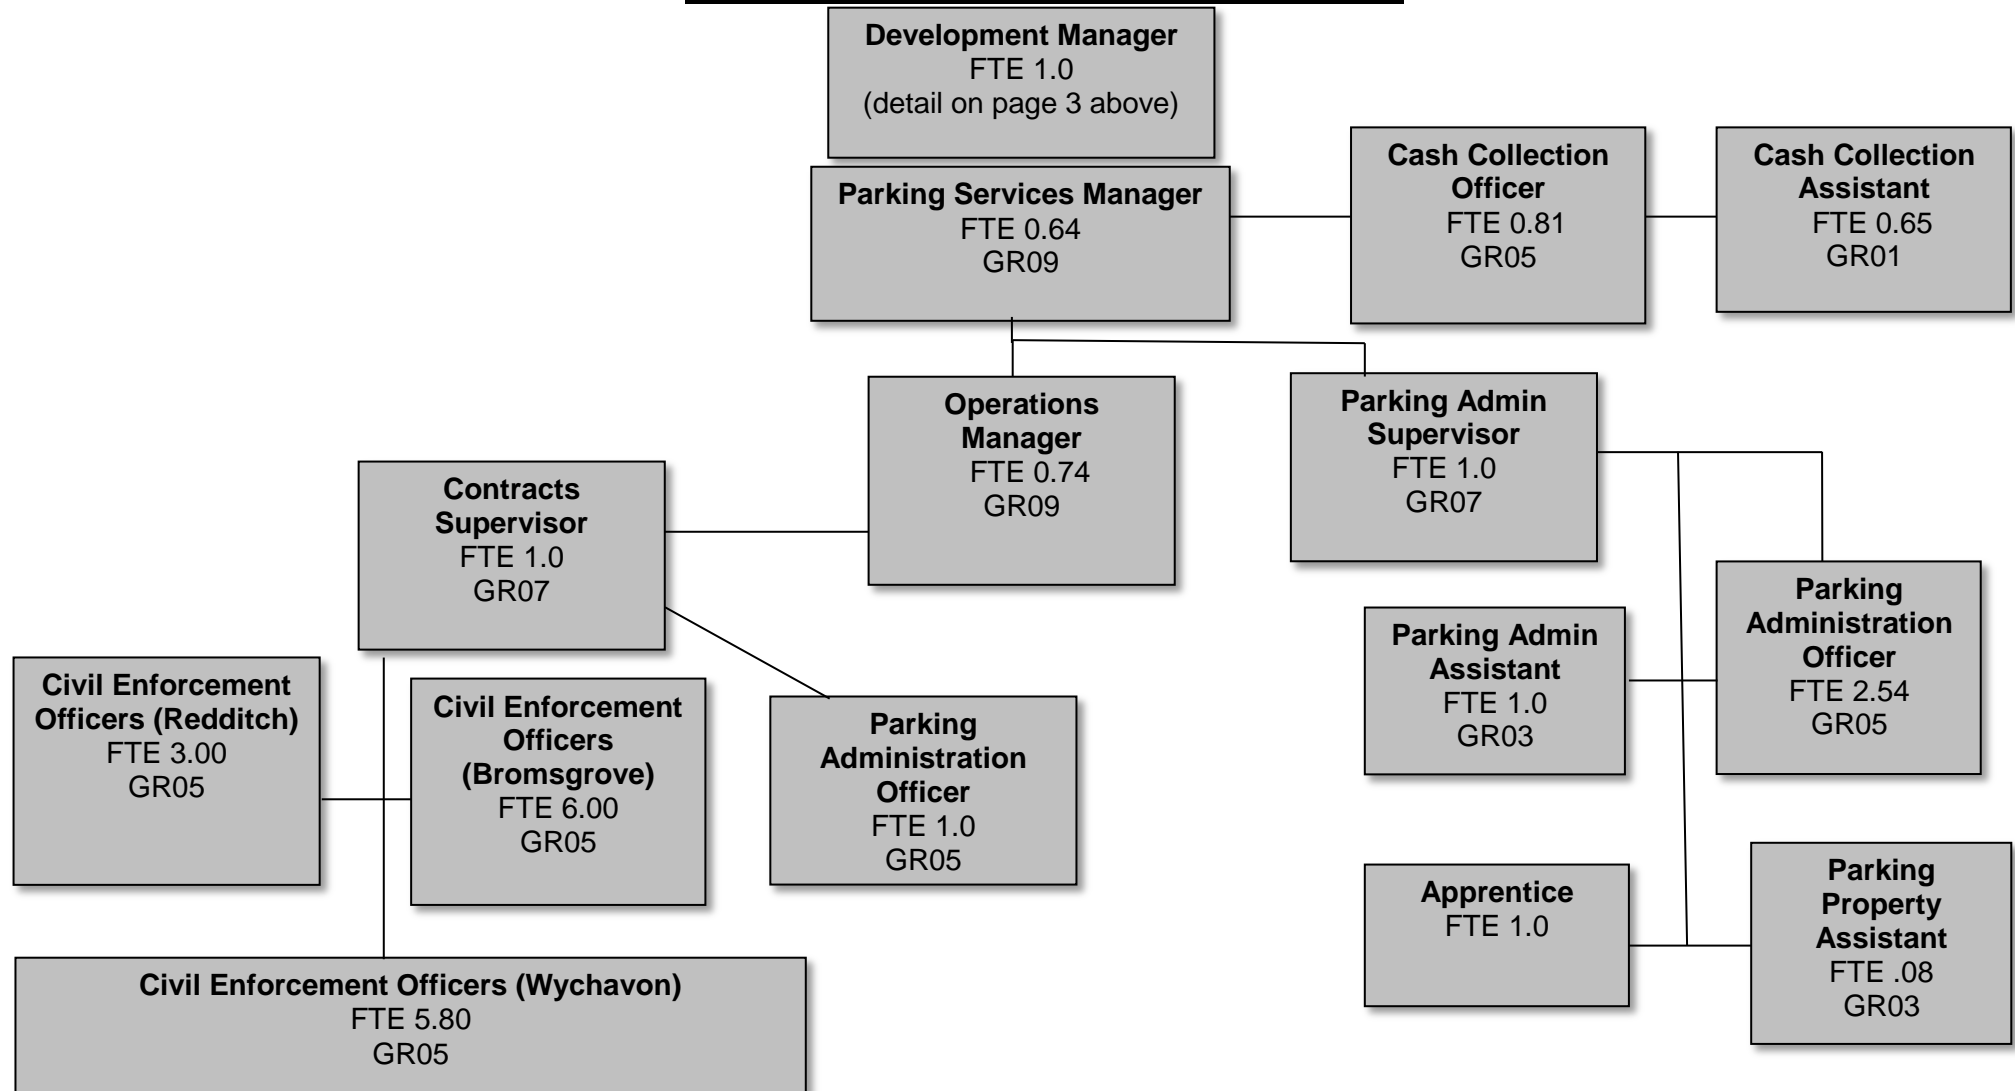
**Development Manager**
FTE 1.0
(detail on page 3 above)

**Parking Services Manager**
FTE 0.64
GR09

**Cash Collection Officer**
FTE 0.81
GR05

**Cash Collection Assistant**
FTE 0.65
GR01

**Operations Manager**
FTE 0.74
GR09

**Parking Admin Supervisor**
FTE 1.0
GR07

**Contracts Supervisor**
FTE 1.0
GR07

**Parking Administration Officer**
FTE 2.54
GR05

**Parking Admin Assistant**
FTE 1.0
GR03

**Civil Enforcement Officers (Redditch)**
FTE 3.00
GR05

**Civil Enforcement Officers (Bromsgrove)**
FTE 6.00
GR05

**Parking Administration Officer**
FTE 1.0
GR05

**Apprentice**
FTE 1.0

**Parking Property Assistant**
FTE .08
GR03

**Civil Enforcement Officers (Wychavon)**
FTE 5.80
GR05